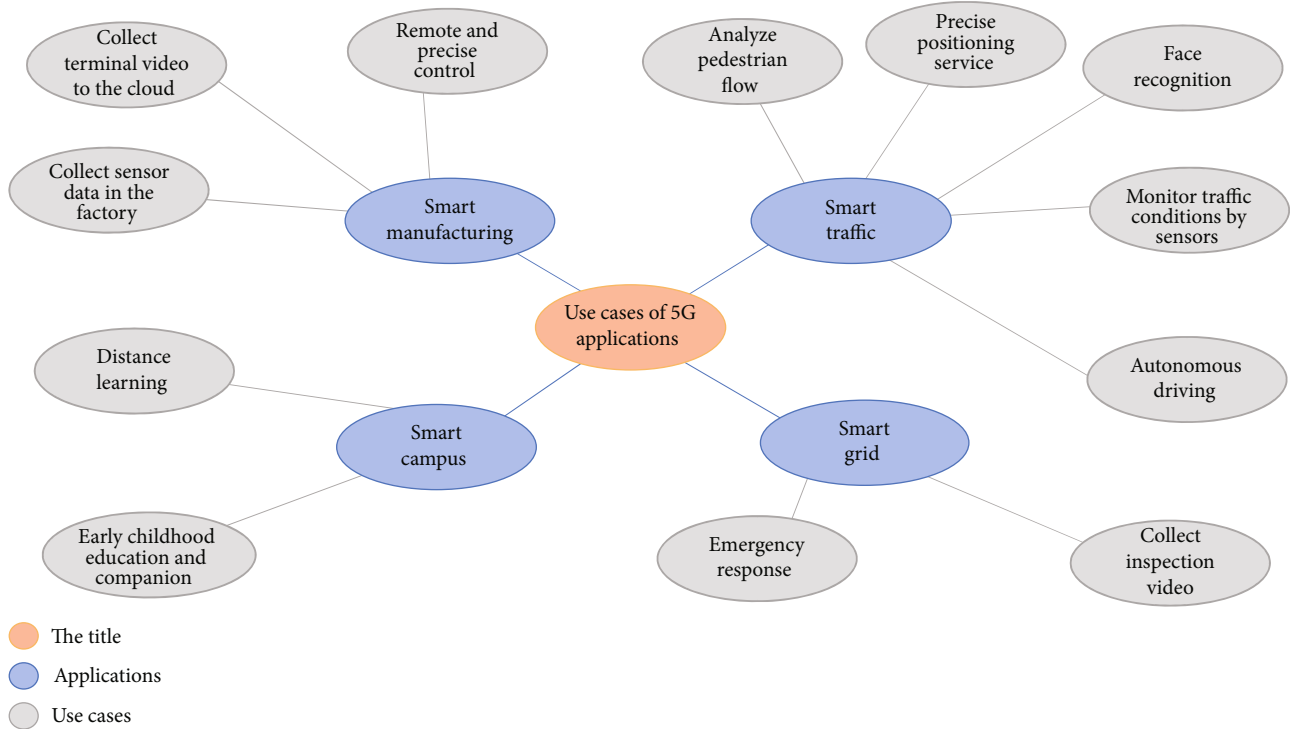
Collect terminal video to the cloud

Remote and precise control

Analyze pedestrian flow

Precise positioning service

Face recognition

Collect sensor data in the factory

Smart manufacturing

Smart traffic

Monitor traffic conditions by sensors

Use cases of 5G applications

Distance learning

Autonomous driving

Smart campus

Smart grid

Early childhood education and companion

Emergency response

Collect inspection video

The title

Applications

Use cases